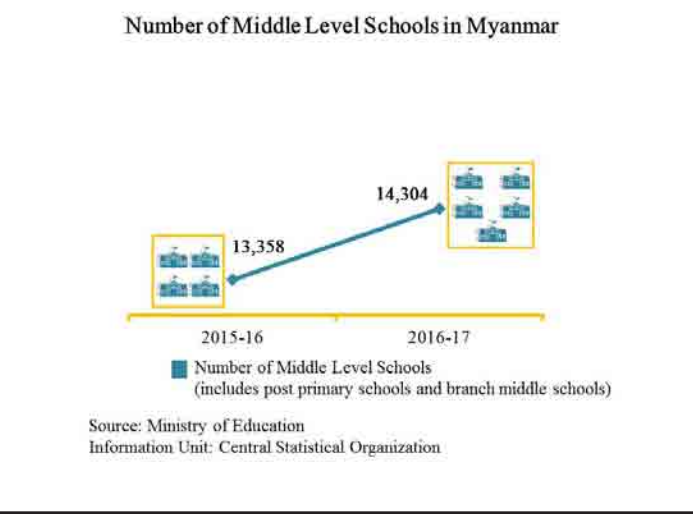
Number of Middle Level Schools in Myanmar

14,304

13,358

2015-16

2016-17

Number of Middle Level Schools (includes post primary schools and branch middle schools)

Source: Ministry of Education
Information Unit: Central Statistical Organization